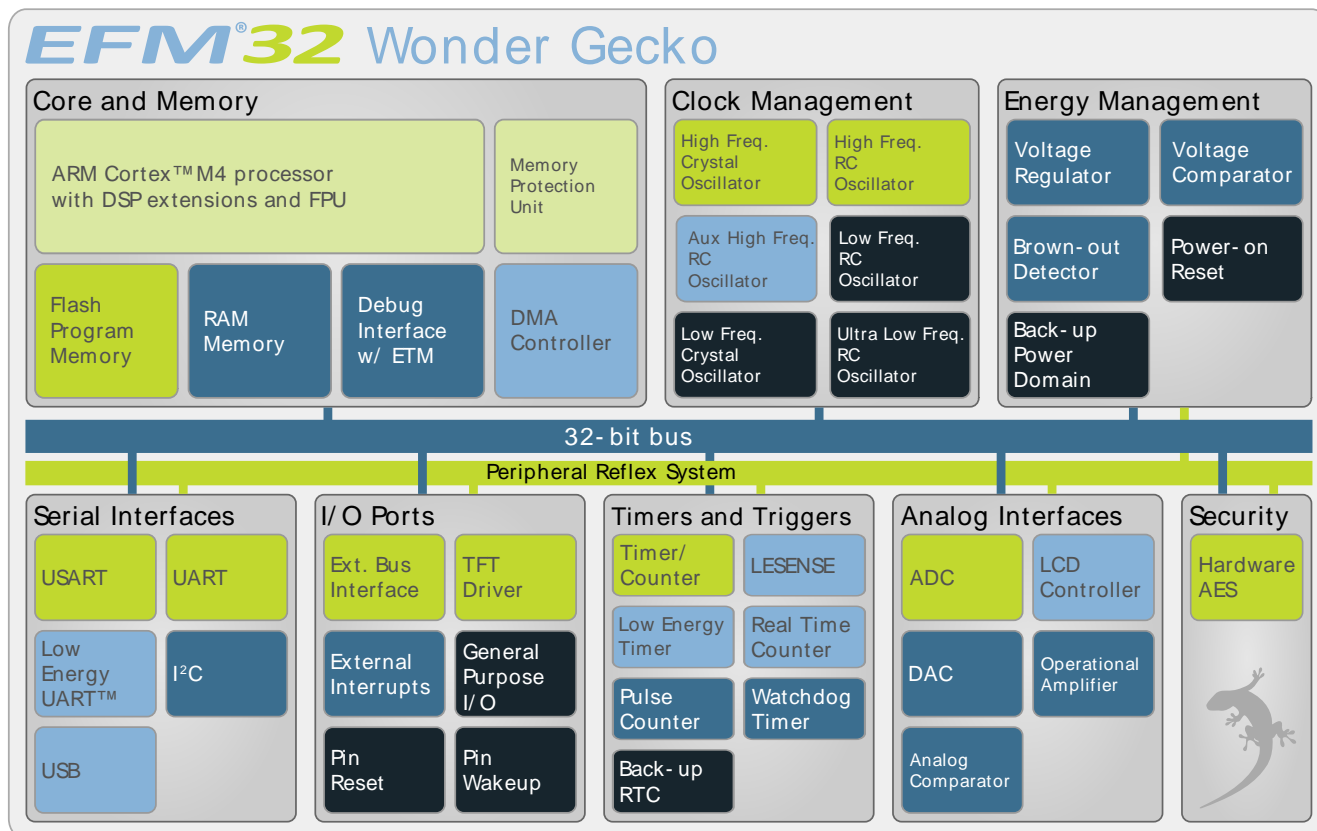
EFM®32 Wonder Gecko

Core and Memory

ARM Cortex™ M4 processor with DSP extensions and FPU

Memory Protection Unit

Flash Program Memory

RAM Memory

Debug Interface w/ ETM

DMA Controller

Clock Management

High Freq. Crystal Oscillator

High Freq. RC Oscillator

Aux High Freq. RC Oscillator

Low Freq. RC Oscillator

Low Freq. Crystal Oscillator

Ultra Low Freq. RC Oscillator

Energy Management

Voltage Regulator

Voltage Comparator

Brown-out Detector

Power-on Reset

Back-up Power Domain

32-bit bus

Peripheral Reflex System

Serial Interfaces

USART

UART

Low Energy UART™

I$^2$C

USB

I/O Ports

Ext. Bus Interface

TFT Driver

External Interrupts

General Purpose I/O

Pin Reset

Pin Wakeup

Timers and Triggers

Timer/ Counter

LESENSE

Low Energy Timer

Real Time Counter

Pulse Counter

Watchdog Timer

Back-up RTC

Analog Interfaces

ADC

LCD Controller

DAC

Operational Amplifier

Analog Comparator

Security

Hardware AES